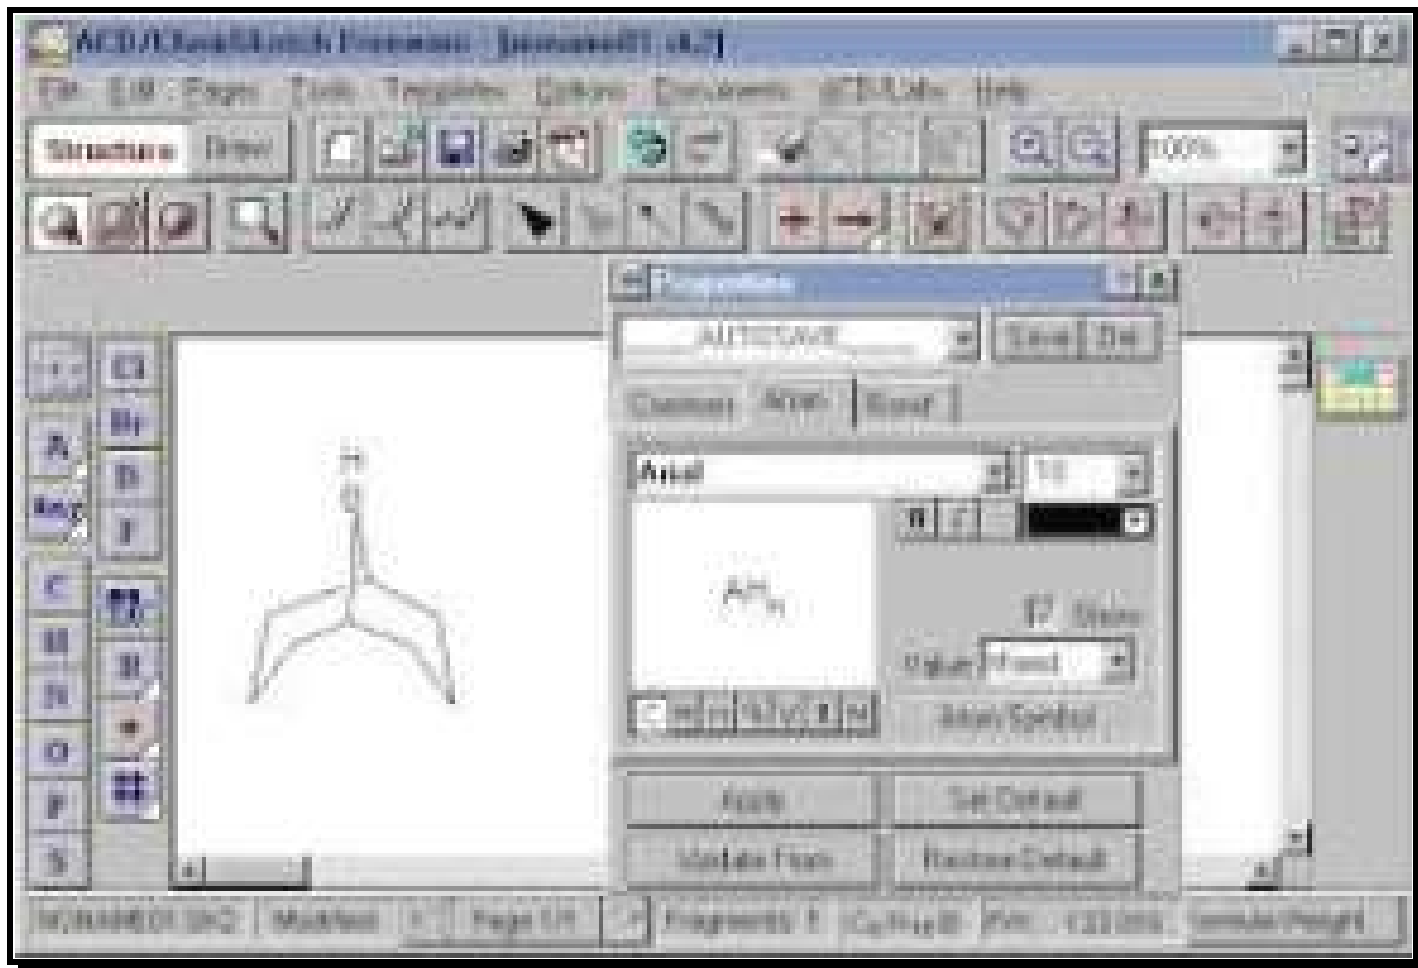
ACD/ChemSketch Freeware - [noname01.sk2]

File Edit Pages Tools Templates Options Documents ACD/Labs Help

Structure Draw

100%

Properties

AUTOSAVE

Save Del

Common Atom Bond

Arial

10

B I

Value Fixed

Atom Symbol

Apply Set Default

Update From Restore Default

Cl Br I C N O P S H

NONAME01.SK2 Modified Page 1/1 Fragments: 1 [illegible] FW: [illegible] Formula Weight